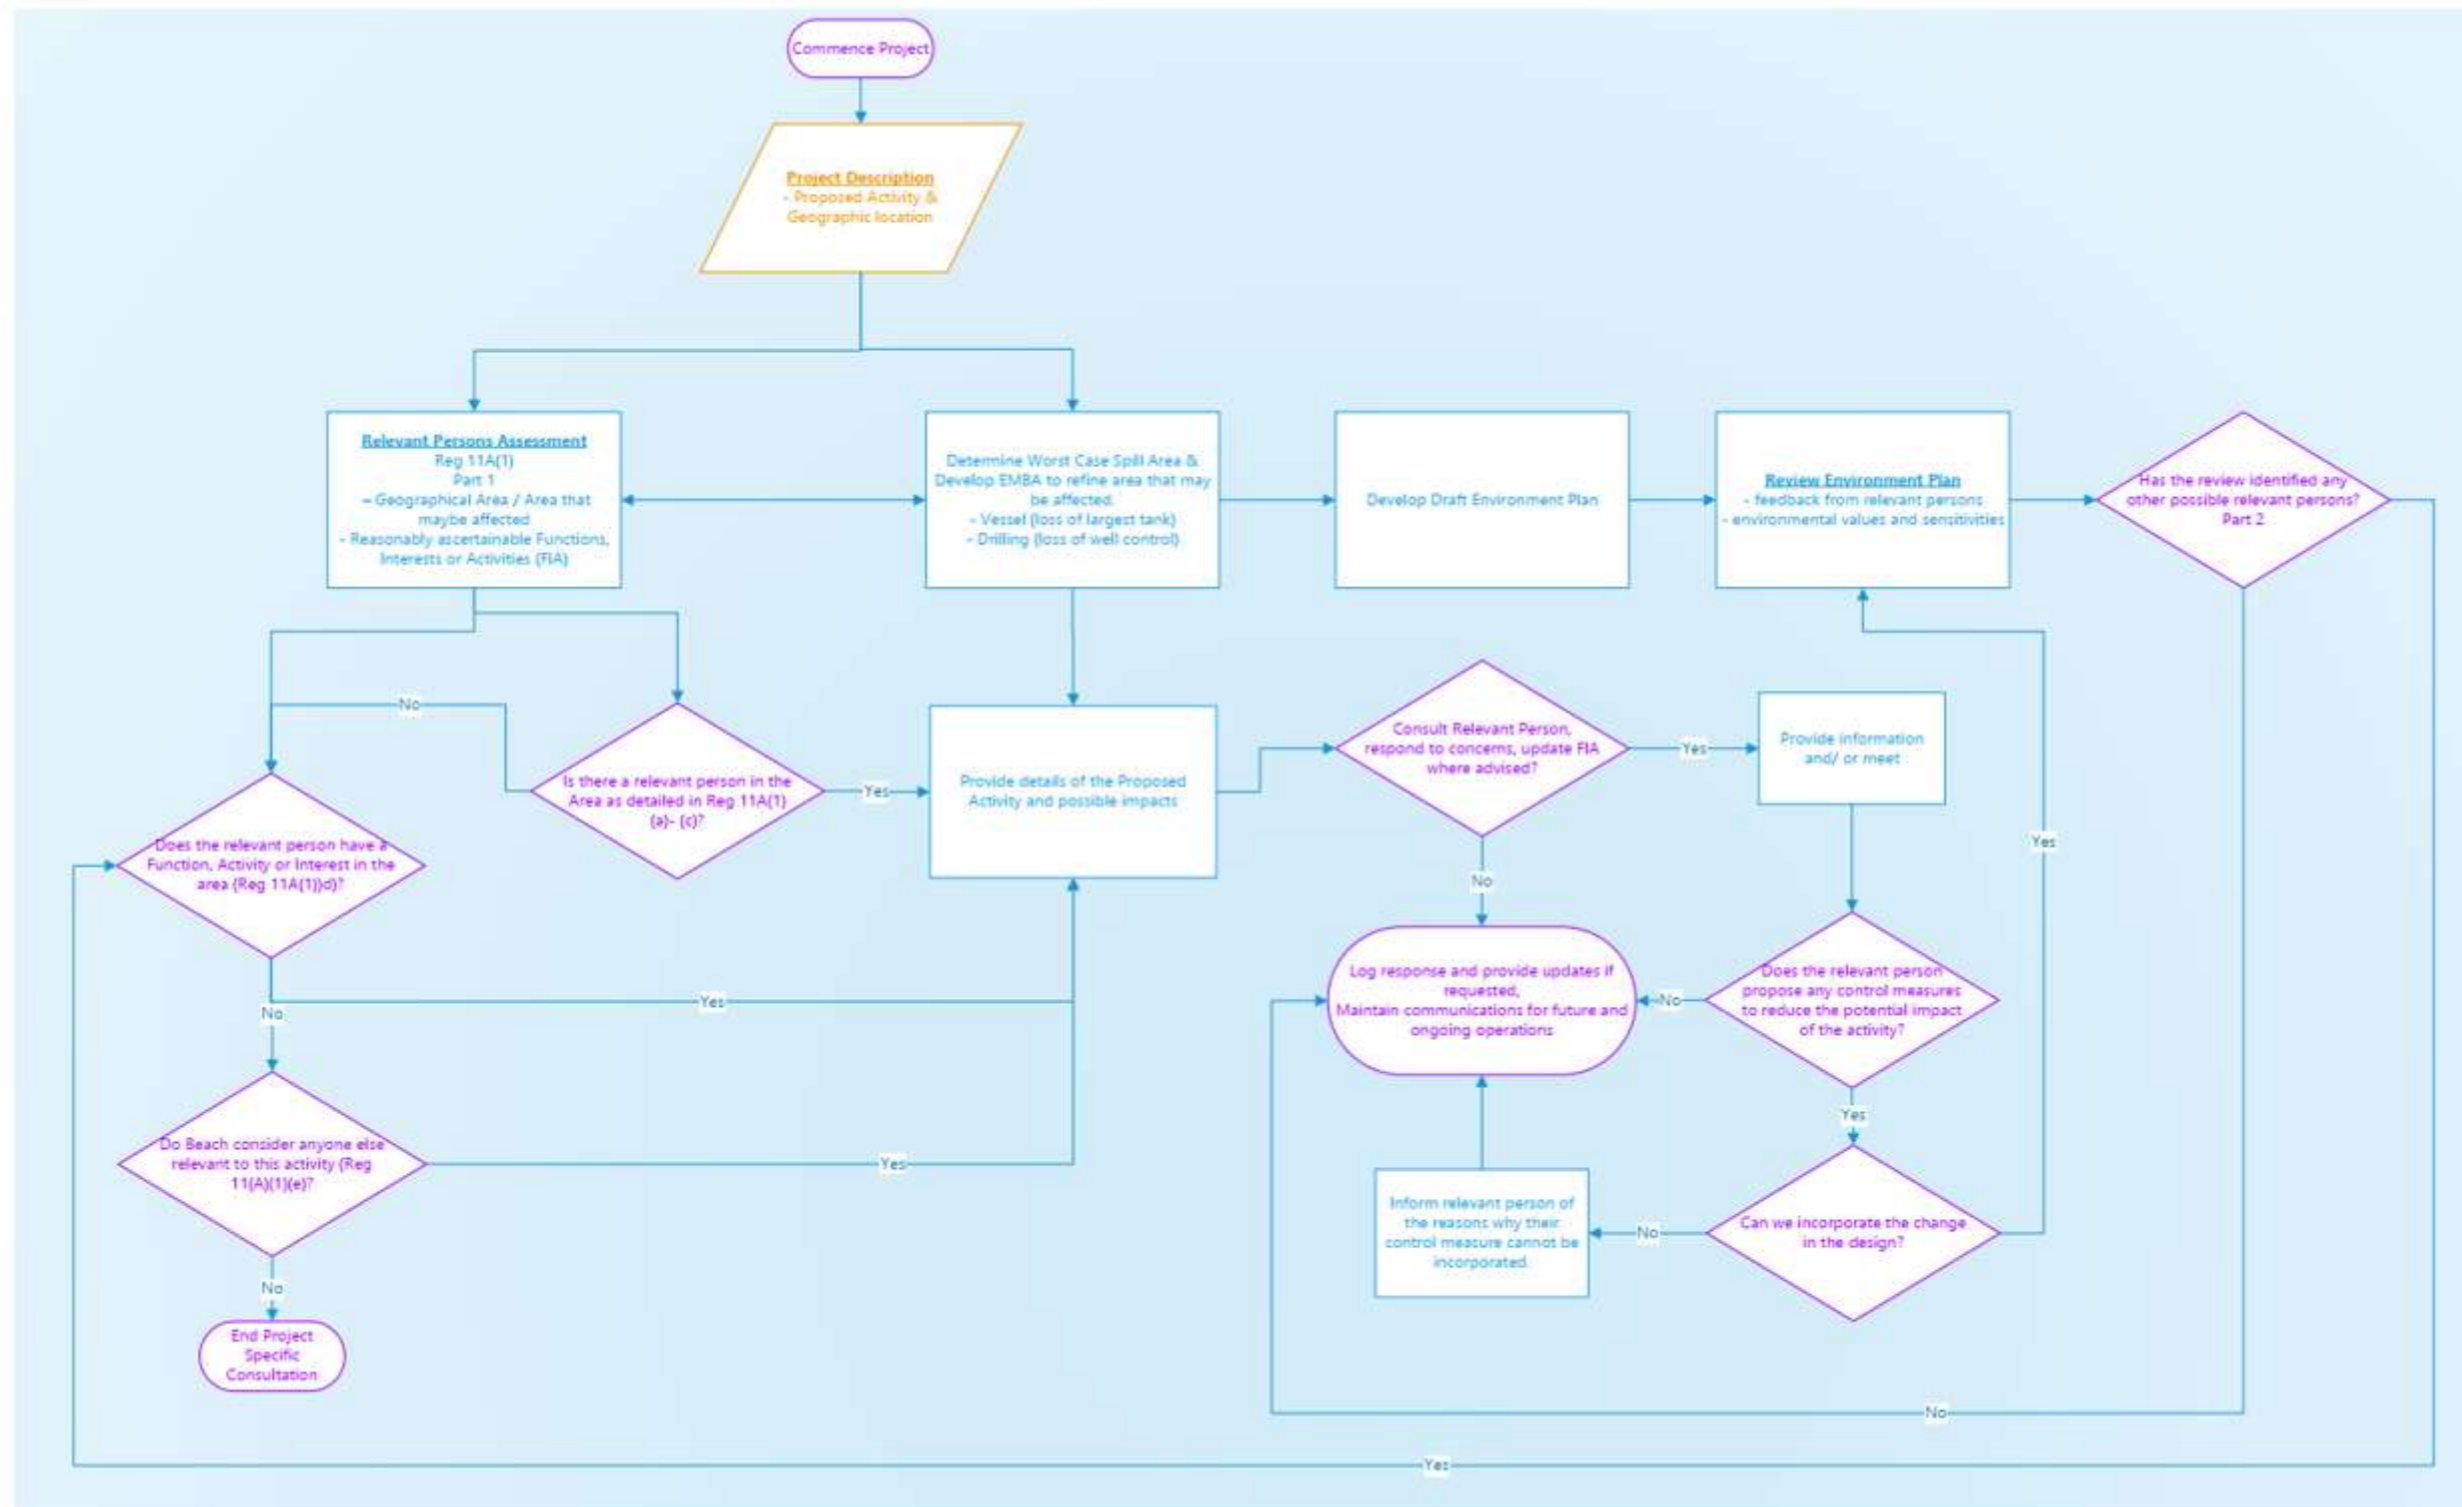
Commence Project

Project Description
- Proposed Activity & Geographic location

Relevant Persons Assessment
Reg 11A(1)
Part 1
– Geographical Area / Area that maybe affected
- Reasonably ascertainable Functions, Interests or Activities (FIA)

Determine Worst Case Spill Area & Develop EMBA to refine area that may be affected.
- Vessel (loss of largest tank)
- Drilling (loss of well control)

Develop Draft Environment Plan

Review Environment Plan
- feedback from relevant persons
- environmental values and sensitivities

Has the review identified any other possible relevant persons? Part 2

No

Is there a relevant person in the Area as detailed in Reg 11A(1) (a)- (c)?

Yes

Provide details of the Proposed Activity and possible impacts

Consult Relevant Person, respond to concerns, update FIA where advised?

Yes

Provide information and/ or meet

Yes

Does the relevant person have a Function, Activity or Interest in the area (Reg 11A(1))d)?

No

Log response and provide updates if requested,
Maintain communications for future and ongoing operations

No

Does the relevant person propose any control measures to reduce the potential impact of the activity?

Yes

No

Yes

Do Beach consider anyone else relevant to this activity (Reg 11(A)(1)(e)?

Yes

Inform relevant person of the reasons why their control measure cannot be incorporated.

No

Can we incorporate the change in the design?

No

End Project Specific Consultation

No

Yes